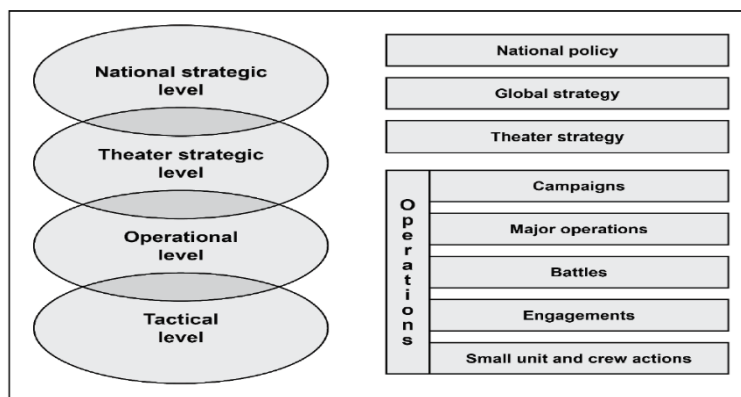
National strategic level

Theater strategic level

Operational level

Tactical level

National policy

Global strategy

Theater strategy

Operations

Campaigns

Major operations

Battles

Engagements

Small unit and crew actions